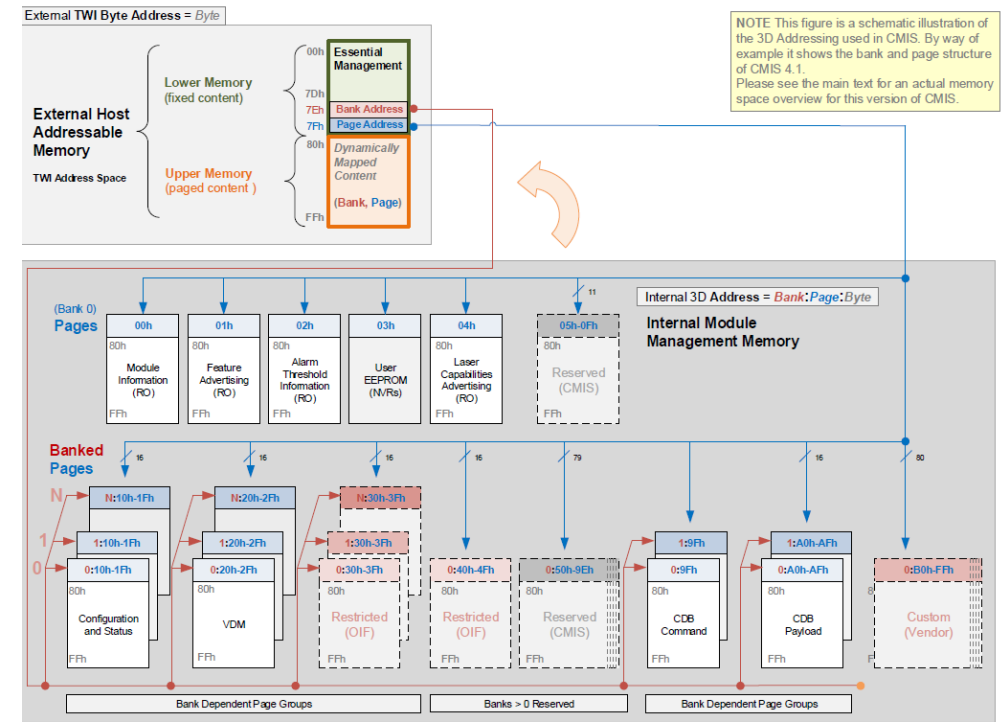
External TWI Byte Address = Byte

External Host Addressable Memory

TWI Address Space

Lower Memory (fixed content)

Upper Memory (paged content )

00h
7Dh
7Eh
7Fh
80h
FFh

Essential Management

Bank Address

Page Address

Dynamically Mapped Content

(Bank, Page)

NOTE This figure is a schematic illustration of the 3D Addressing used in CMIS. By way of example it shows the bank and page structure of CMIS 4.1.
Please see the main text for an actual memory space overview for this version of CMIS.

Internal 3D Address = Bank:Page:Byte

Internal Module Management Memory

(Bank 0)
Pages

11

| 00h | 01h | 02h | 03h | 04h | 05h-0Fh |
|---|---|---|---|---|---|
| 80h Module Information (RO) FFh | 80h Feature Advertising (RO) FFh | 80h Alarm Threshold Information (RO) FFh | User EEPROM (NVRs) | 80h Laser Capabilities Advertising (RO) FFh | 80h Reserved (CMIS) FFh |

Banked Pages

16 16 16 16 79 16 80

N
1
0

N:10h-1Fh
1:10h-1Fh
0:10h-1Fh
80h
Configuration and Status
FFh

N:20h-2Fh
1:20h-2Fh
0:20h-2Fh
80h
VDM
FFh

N:30h-3Fh
1:30h-3Fh
0:30h-3Fh
80h
Restricted (OIF)
FFh

0:40h-4Fh
80h
Restricted (OIF)
FFh

0:50h-9Eh
80h
Reserved (CMIS)
FFh

1:9Fh
0:9Fh
80h
CDB Command
FFh

1:A0h-AFh
0:A0h-AFh
80h
CDB Payload
FFh

0:B0h-FFh
Custom (Vendor)

Bank Dependent Page Groups

Banks > 0 Reserved

Bank Dependent Page Groups